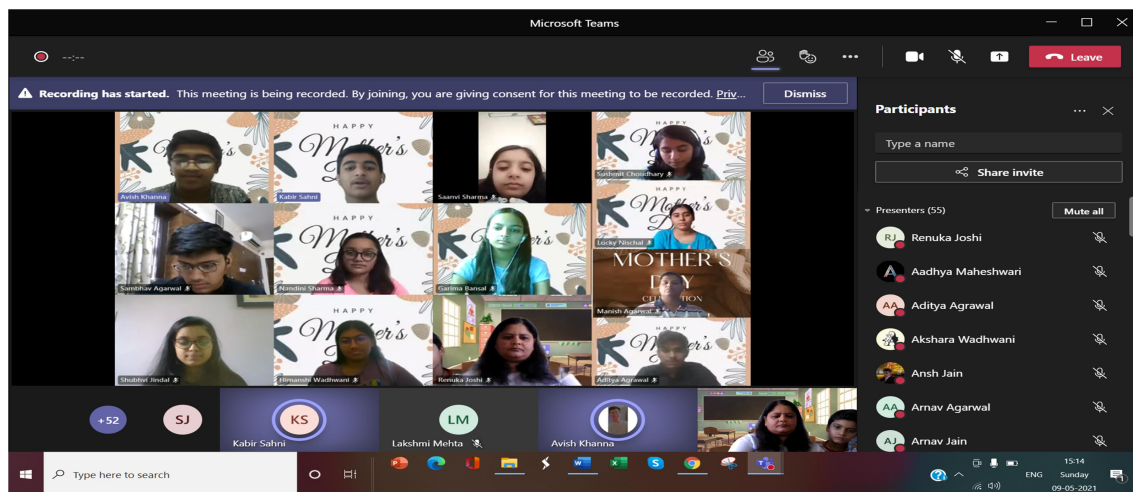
Microsoft Teams

--:--

Leave

Recording has started. This meeting is being recorded. By joining, you are giving consent for this meeting to be recorded. Priv

Dismiss

Participants

Type a name

Share invite

Presenters (55)

Mute all

RJ Renuka Joshi

Aadhya Maheshwari

AA Aditya Agrawal

Akshara Wadhwani

Ansh Jain

AA Arnav Agarwal

AJ Arnav Jain

HAPPY Mother's

Avish Khanna

Kabir Sahni

Saanvi Sharma

Sushmit Choudhary

Sambhav Agarwal

Nandini Sharma

Garima Bansal

Lucky Nischal

MOTHER'S DAY CELEBRATION

Manish Agarwal

Shubhvi Jindal

Himanshi Wadhwani

Renuka Joshi

Aditya Agrawal

+52

SJ

KS

Kabir Sahni

LM

Lakshmi Mehta

Avish Khanna

Type here to search

ENG

15:14

Sunday

09-05-2021